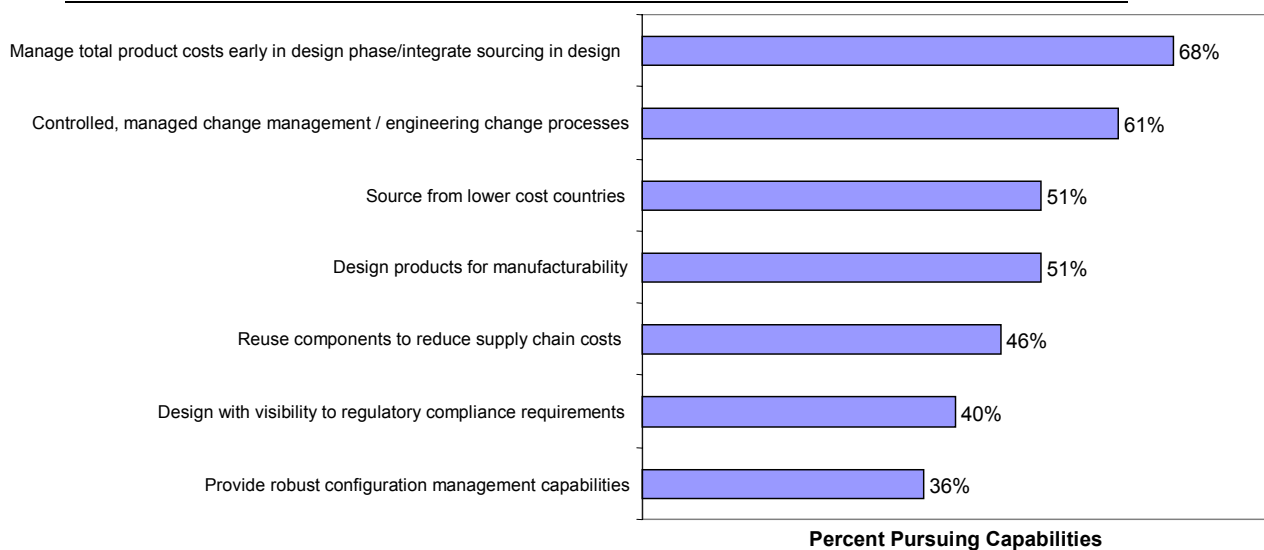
Manage total product costs early in design phase/integrate sourcing in design 68%

Controlled, managed change management / engineering change processes 61%

Source from lower cost countries 51%

Design products for manufacturability 51%

Reuse components to reduce supply chain costs 46%

Design with visibility to regulatory compliance requirements 40%

Provide robust configuration management capabilities 36%

Percent Pursuing Capabilities